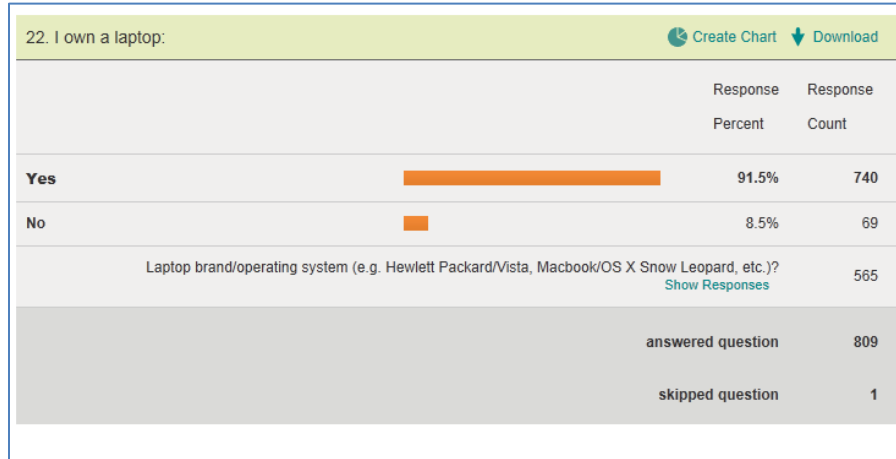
22. I own a laptop:

Create Chart Download

| | Response Percent | Response Count |
|---|---|---|
| Yes | 91.5% | 740 |
| No | 8.5% | 69 |
| Laptop brand/operating system (e.g. Hewlett Packard/Vista, Macbook/OS X Snow Leopard, etc.)? Show Responses | | 565 |
| answered question | | 809 |
| skipped question | | 1 |